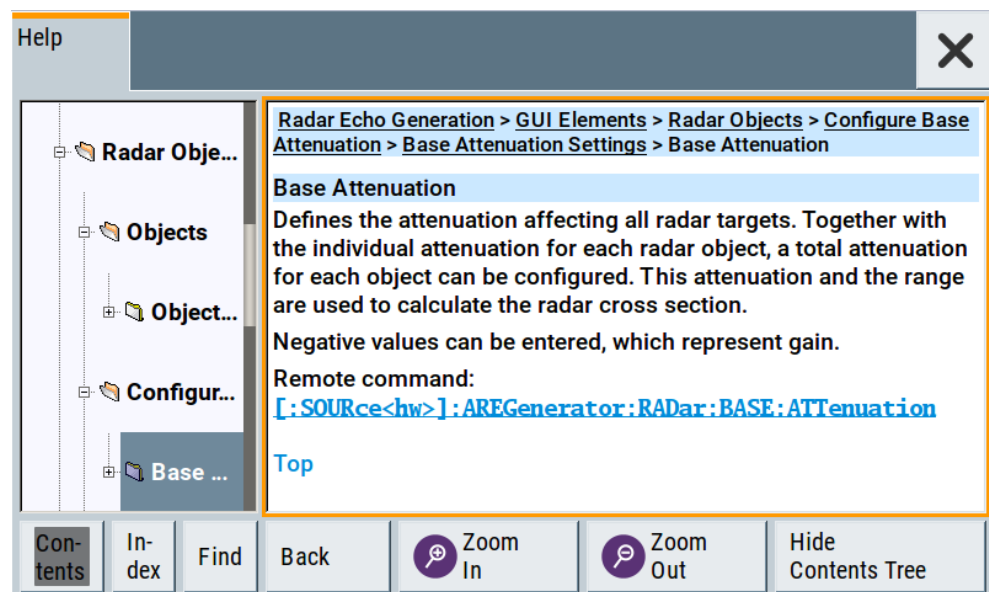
Help

Radar Obje...

Objects

Object...

Configur...

Base ...

Radar Echo Generation > GUI Elements > Radar Objects > Configure Base Attenuation > Base Attenuation Settings > Base Attenuation

Base Attenuation

Defines the attenuation affecting all radar targets. Together with the individual attenuation for each radar object, a total attenuation for each object can be configured. This attenuation and the range are used to calculate the radar cross section.

Negative values can be entered, which represent gain.

Remote command:
[:SOURce<hw>]:AREGenerator:RADar:BASE:ATTenuation

Top

Contents | Index | Find | Back | Zoom In | Zoom Out | Hide Contents Tree